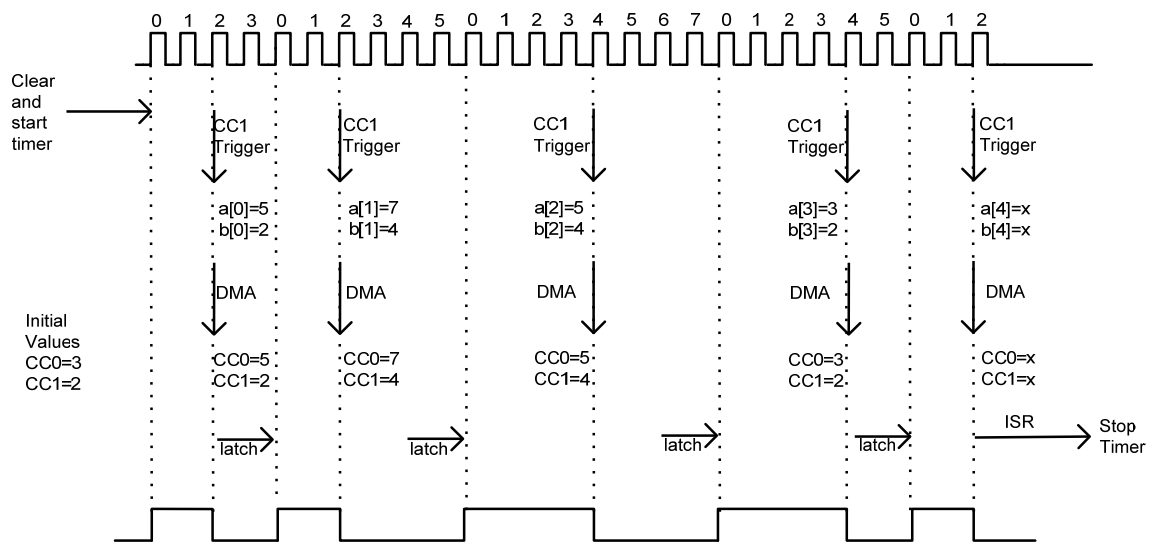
0 1 2 3 0 1 2 3 4 5 0 1 2 3 4 5 6 7 0 1 2 3 4 5 0 1 2

Clear and start timer

CC1 Trigger
a[0]=5
b[0]=2
DMA
CC0=5
CC1=2
latch

CC1 Trigger
a[1]=7
b[1]=4
DMA
CC0=7
CC1=4
latch

CC1 Trigger
a[2]=5
b[2]=4
DMA
CC0=5
CC1=4
latch

CC1 Trigger
a[3]=3
b[3]=2
DMA
CC0=3
CC1=2
latch

CC1 Trigger
a[4]=x
b[4]=x
DMA
CC0=x
CC1=x
ISR

Stop Timer

Initial Values
CC0=3
CC1=2